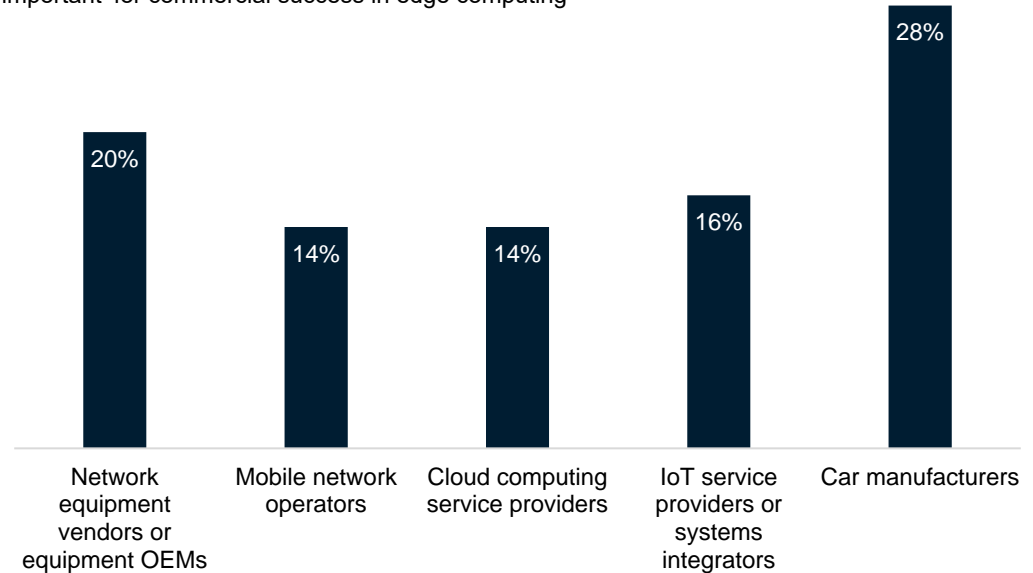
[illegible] important' for commercial success in edge computing

20%
14%
14%
16%
28%

Network equipment vendors or equipment OEMs
Mobile network operators
Cloud computing service providers
IoT service providers or systems integrators
Car manufacturers